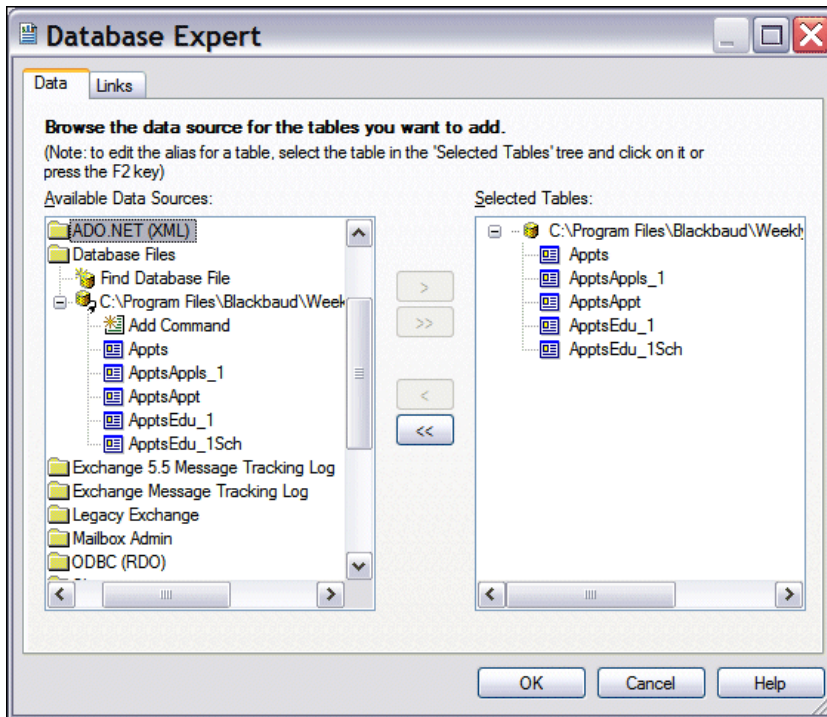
Database Expert

Data | Links

Browse the data source for the tables you want to add.
(Note: to edit the alias for a table, select the table in the 'Selected Tables' tree and click on it or press the F2 key)

Available Data Sources:

ADO.NET (XML)
Database Files
Find Database File
C:\Program Files\Blackbaud\Week
Add Command
Appts
ApptsAppls_1
ApptsAppt
ApptsEdu_1
ApptsEdu_1Sch
Exchange 5.5 Message Tracking Log
Exchange Message Tracking Log
Legacy Exchange
Mailbox Admin
ODBC (RDO)

>
>>
<
<<

Selected Tables:

C:\Program Files\Blackbaud\Weekl
Appts
ApptsAppls_1
ApptsAppt
ApptsEdu_1
ApptsEdu_1Sch

OK | Cancel | Help